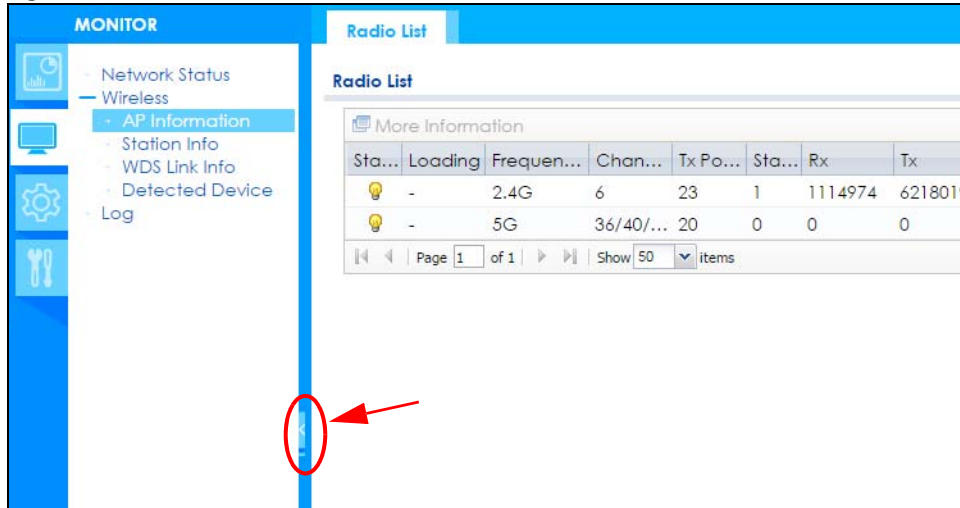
MONITOR

Network Status
Wireless
AP Information
Station Info
WDS Link Info
Detected Device
Log

Radio List

Radio List

More Information

| Sta... | Loading | Frequen... | Chan... | Tx Po... | Sta... | Rx | Tx |
|---|---|---|---|---|---|---|---|
| | - | 2.4G | 6 | 23 | 1 | 1114974 | 621801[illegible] |
| | - | 5G | 36/40/... | 20 | 0 | 0 | 0 |

Page 1 of 1 Show 50 items